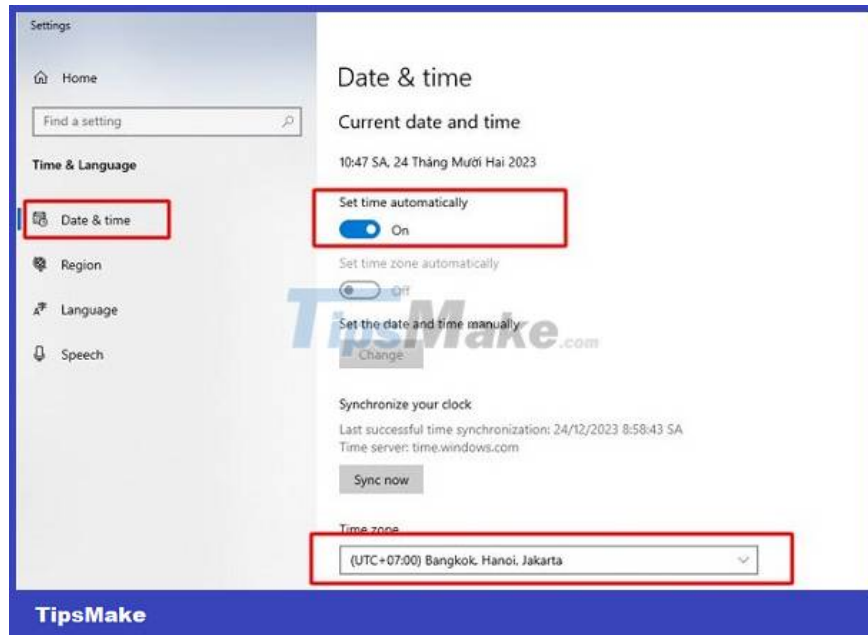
Settings

Home

Find a setting

Time & Language

Date & time

Region

Language

Speech

Date & time

Current date and time

10:47 SA, 24 Tháng Mười Hai 2023

Set time automatically

On

Set time zone automatically

Off

Set the date and time manually

Change

TipsMake.com

Synchronize your clock

Last successful time synchronization: 24/12/2023 8:58:43 SA
Time server: time.windows.com

Sync now

Time zone

(UTC+07:00) Bangkok, Hanoi, Jakarta

TipsMake